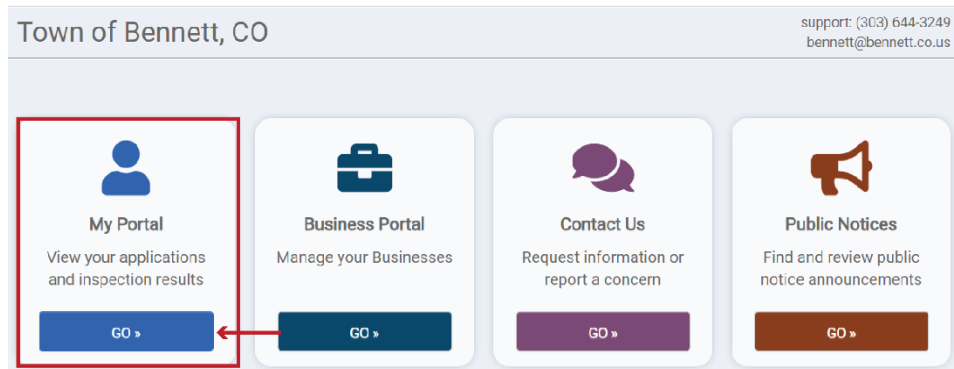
Town of Bennett, CO

support: (303) 644-3249
bennett@bennett.co.us

My Portal
View your applications and inspection results
GO »

Business Portal
Manage your Businesses
GO »

Contact Us
Request information or report a concern
GO »

Public Notices
Find and review public notice announcements
GO »